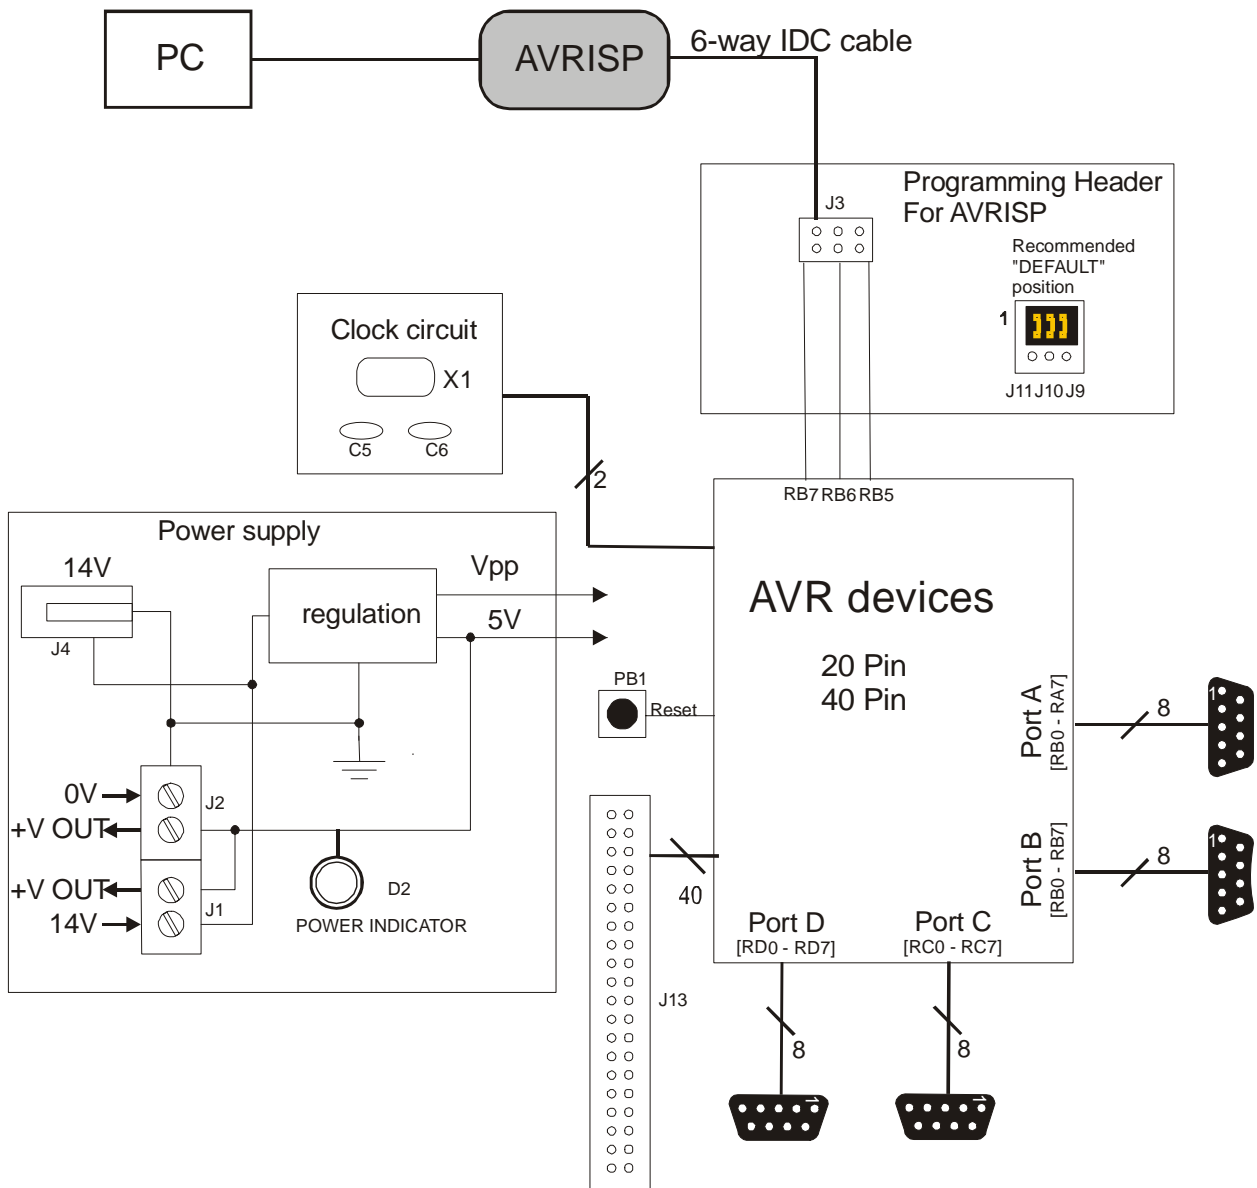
PC

AVRISP

6-way IDC cable

Programming Header For AVRISP

J3

Recommended "DEFAULT" position

1

J11 J10 J9

Clock circuit

X1

C5 C6

2

RB7 RB6 RB5

Power supply

14V

Vpp

regulation

5V

J4

AVR devices

20 Pin
40 Pin

PB1

Reset

Port A
[RB0 - RA7]

8

0V

J2

+V OUT

+V OUT

J1

14V

D2

POWER INDICATOR

Port B
[RB0 - RB7]

8

40

Port D
[RD0 - RD7]

Port C
[RC0 - RC7]

J13

8

8

1

1